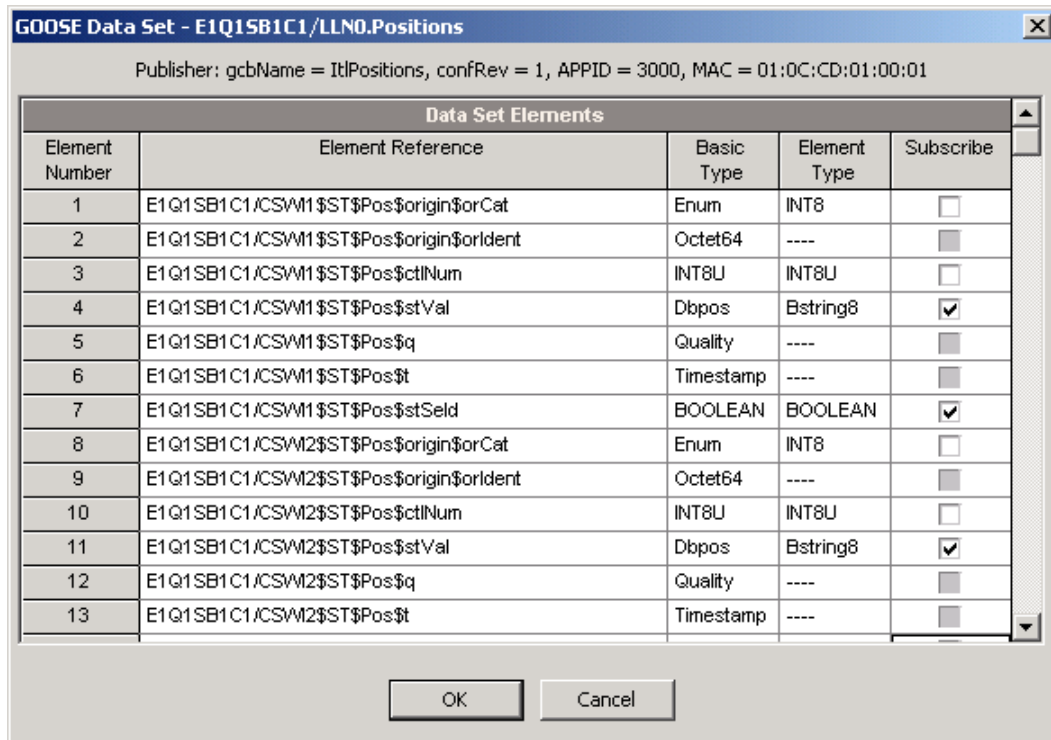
GOOSE Data Set - E1Q1SB1C1/LLN0.Positions

Publisher: gcbName = ItlPositions, confRev = 1, APPID = 3000, MAC = 01:0C:CD:01:00:01

Data Set Elements

| Element Number | Element Reference | Basic Type | Element Type | Subscribe |
|---|---|---|---|---|
| 1 | E1Q1SB1C1/CSWI1$ST$Pos$origin$orCat | Enum | INT8 | ☐ |
| 2 | E1Q1SB1C1/CSWI1$ST$Pos$origin$orIdent | Octet64 | ---- | ☐ |
| 3 | E1Q1SB1C1/CSWI1$ST$Pos$ctlNum | INT8U | INT8U | ☐ |
| 4 | E1Q1SB1C1/CSWI1$ST$Pos$stVal | Dbpos | Bstring8 | ☑ |
| 5 | E1Q1SB1C1/CSWI1$ST$Pos$q | Quality | ---- | ☐ |
| 6 | E1Q1SB1C1/CSWI1$ST$Pos$t | Timestamp | ---- | ☐ |
| 7 | E1Q1SB1C1/CSWI1$ST$Pos$stSeld | BOOLEAN | BOOLEAN | ☑ |
| 8 | E1Q1SB1C1/CSWI2$ST$Pos$origin$orCat | Enum | INT8 | ☐ |
| 9 | E1Q1SB1C1/CSWI2$ST$Pos$origin$orIdent | Octet64 | ---- | ☐ |
| 10 | E1Q1SB1C1/CSWI2$ST$Pos$ctlNum | INT8U | INT8U | ☐ |
| 11 | E1Q1SB1C1/CSWI2$ST$Pos$stVal | Dbpos | Bstring8 | ☑ |
| 12 | E1Q1SB1C1/CSWI2$ST$Pos$q | Quality | ---- | ☐ |
| 13 | E1Q1SB1C1/CSWI2$ST$Pos$t | Timestamp | ---- | ☐ |

OK Cancel